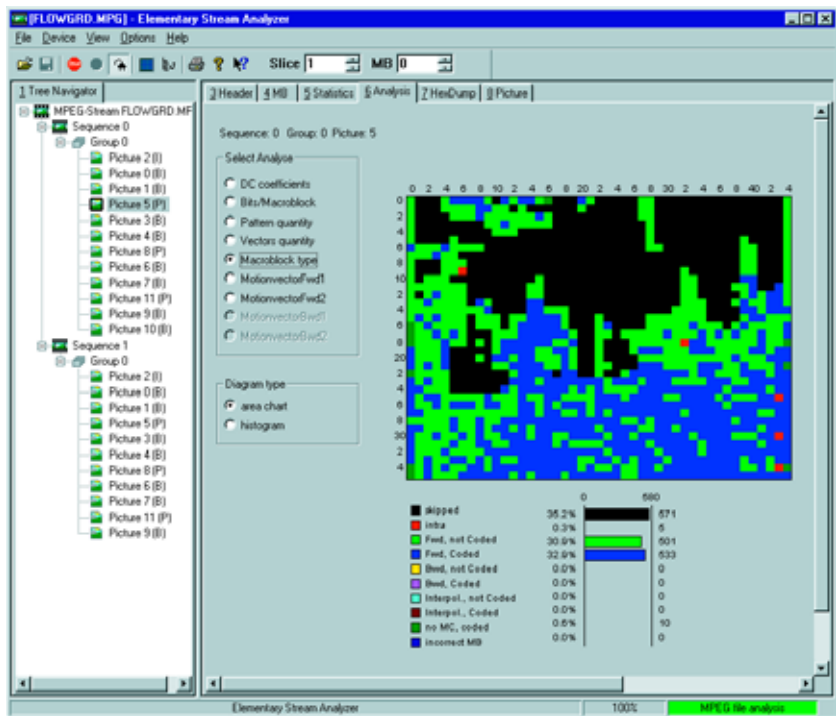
[FLOWGRD.MPG] - Elementary Stream Analyzer

File Device View Options Help

Slice 1 MB 0

1 Tree Navigator

MPEG-Stream FLOWGRD.MF
Sequence 0
Group 0
Picture 2 (I)
Picture 0 (B)
Picture 1 (B)
Picture 5 (P)
Picture 3 (B)
Picture 4 (B)
Picture 8 (P)
Picture 6 (B)
Picture 7 (B)
Picture 11 (P)
Picture 9 (B)
Picture 10 (B)
Sequence 1
Group 0
Picture 2 (I)
Picture 0 (B)
Picture 1 (B)
Picture 5 (P)
Picture 3 (B)
Picture 4 (B)
Picture 8 (P)
Picture 6 (B)
Picture 7 (B)
Picture 11 (P)
Picture 9 (B)

3 Header 4 MB 5 Statistics 6 Analysis 7 HexDump 8 Picture

Sequence: 0 Group: 0 Picture: 5

Select Analyse
DC coefficients
Bits/Macroblock
Pattern quantity
Vectors quantity
Macroblock type
MotionvectorFwd1
MotionvectorFwd2
MotionvectorBwd1
MotionvectorBwd2

Diagram type
area chart
histogram

0 2 4 6 8 10 2 4 6 8 20 2 4 6 8 30 2 4 6 8 40 2 4

0 2 4 6 8 10 2 4 6 8 20 2 4 6 8 30 2 4

| | | 0 | 580 |
|---|---|---|---|
| skipped | 35.2% | | 571 |
| intra | 0.3% | | 5 |
| Fwd, not Coded | 30.9% | | 501 |
| Fwd, Coded | 32.9% | | 533 |
| Bwd, not Coded | 0.0% | | 0 |
| Bwd, Coded | 0.0% | | 0 |
| Interpol., not Coded | 0.0% | | 0 |
| Interpol., Coded | 0.0% | | 0 |
| no MC, coded | 0.6% | | 10 |
| incorrect MB | 0.0% | | 0 |

Elementary Stream Analyzer 100% MPEG file analysis